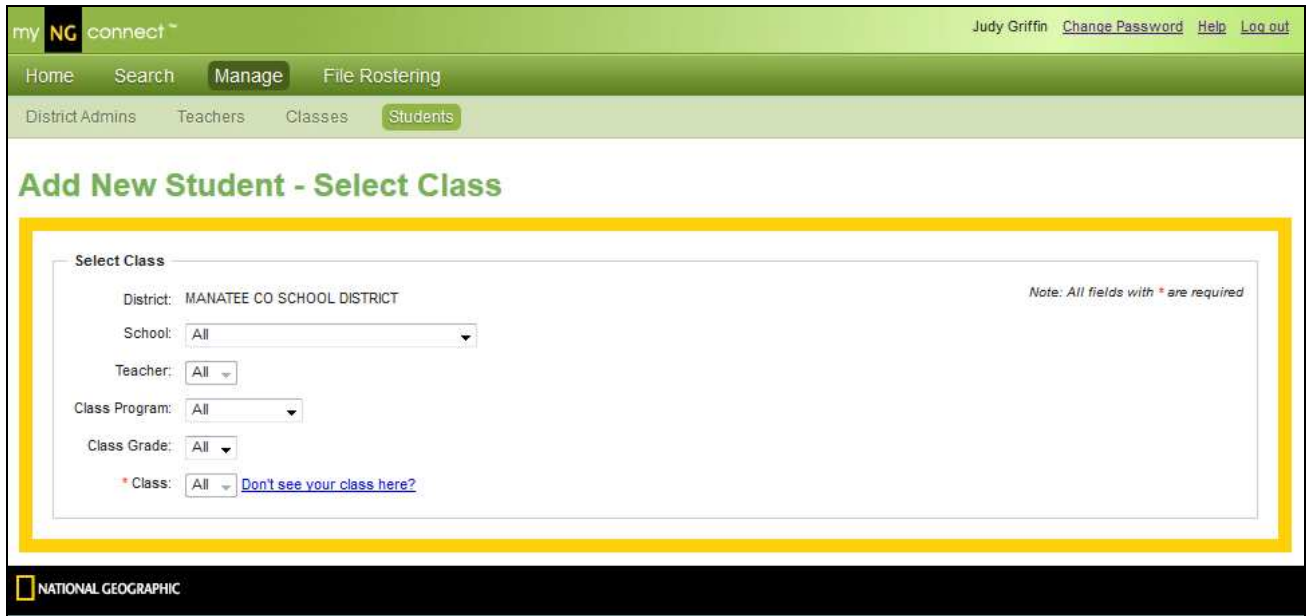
my NG connect™

Judy Griffin Change Password Help Log out

Home Search Manage File Rostering

District Admins Teachers Classes Students

Add New Student - Select Class

Select Class

District: MANATEE CO SCHOOL DISTRICT

Note: All fields with * are required

School: All

Teacher: All

Class Program: All

Class Grade: All

* Class: All Don't see your class here?

NATIONAL GEOGRAPHIC